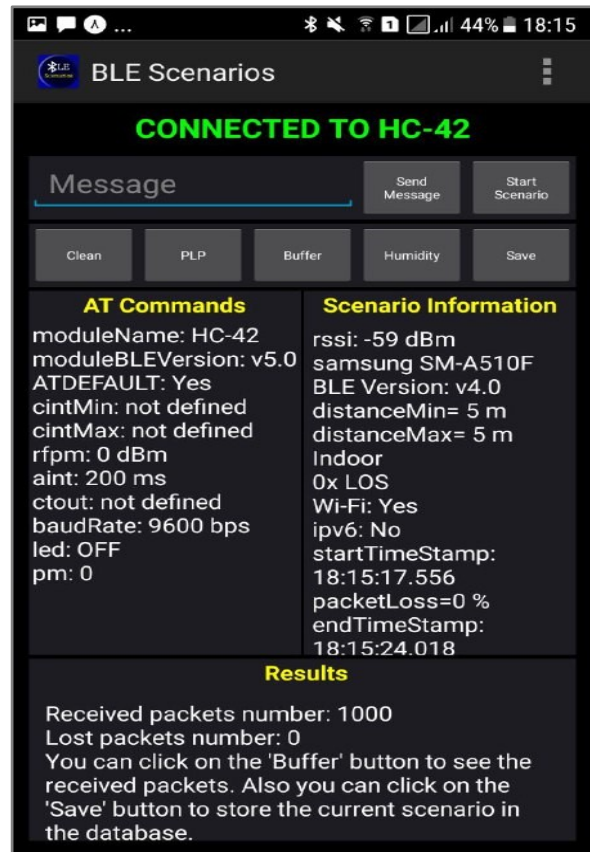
44% 18:15

BLE Scenarios

CONNECTED TO HC-42

Message

Send Message

Start Scenario

Clean

PLP

Buffer

Humidity

Save

AT Commands

moduleName: HC-42
moduleBLEVersion: v5.0
ATDEFAULT: Yes
cintMin: not defined
cintMax: not defined
rfpm: 0 dBm
aint: 200 ms
ctout: not defined
baudRate: 9600 bps
led: OFF
pm: 0

Scenario Information

rssi: -59 dBm
samsung SM-A510F
BLE Version: v4.0
distanceMin= 5 m
distanceMax= 5 m
Indoor
0x LOS
Wi-Fi: Yes
ipv6: No
startTimeStamp: 18:15:17.556
packetLoss=0 %
endTimeStamp: 18:15:24.018

Results

Received packets number: 1000
Lost packets number: 0
You can click on the 'Buffer' button to see the received packets. Also you can click on the 'Save' button to store the current scenario in the database.